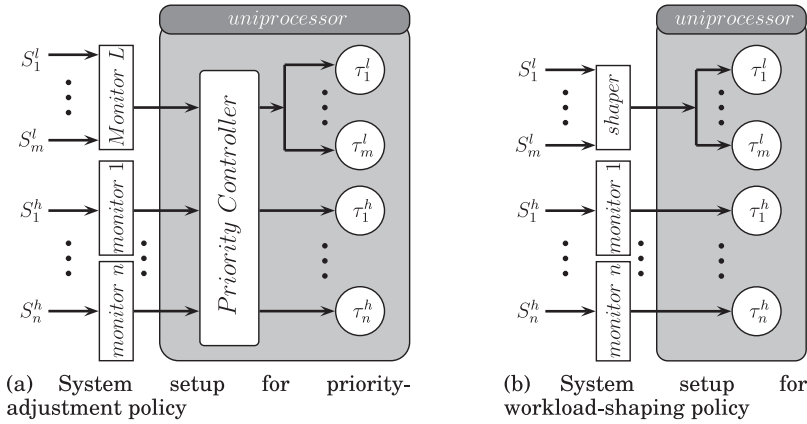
uniprocessor

$S_1^l$

$S_m^l$

Monitor L

Priority Controller

$\tau_1^l$

$\tau_m^l$

$S_1^h$

monitor 1

$\tau_1^h$

$S_n^h$

monitor n

$\tau_n^h$

(a) System setup for priority-adjustment policy

uniprocessor

$S_1^l$

$S_m^l$

shaper

$\tau_1^l$

$\tau_m^l$

$S_1^h$

monitor 1

$\tau_1^h$

$S_n^h$

monitor n

$\tau_n^h$

(b) System setup for workload-shaping policy